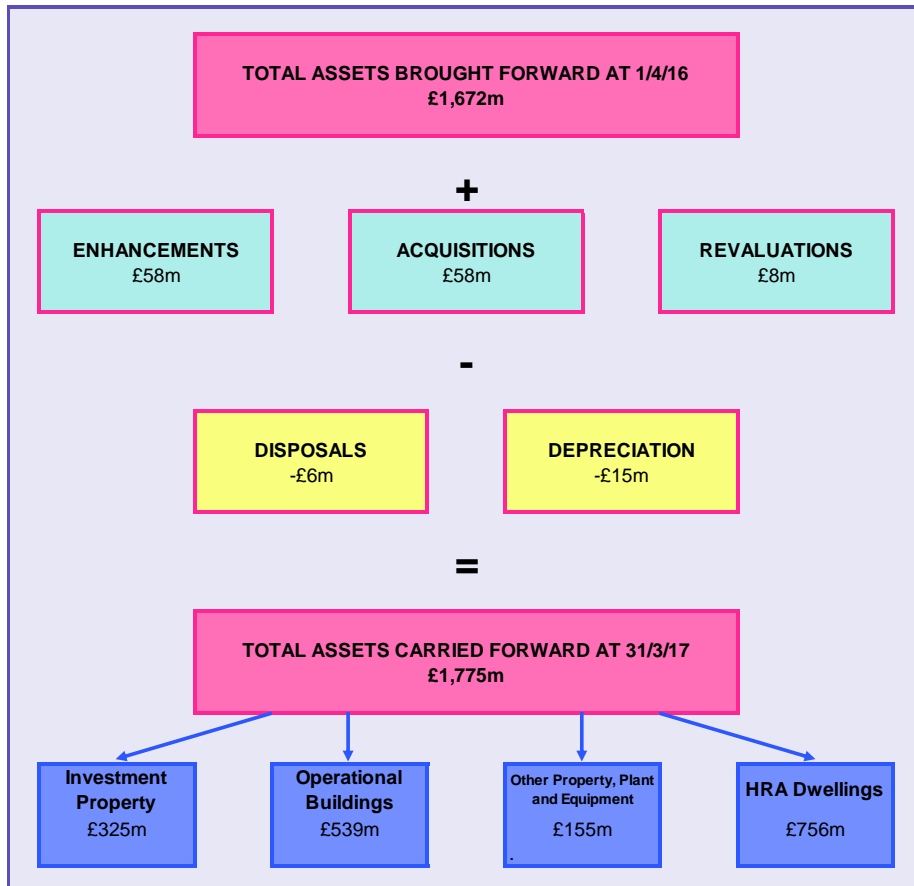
TOTAL ASSETS BROUGHT FORWARD AT 1/4/16
£1,672m

+

ENHANCEMENTS
£58m

ACQUISITIONS
£58m

REVALUATIONS
£8m

-

DISPOSALS
-£6m

DEPRECIATION
-£15m

=

TOTAL ASSETS CARRIED FORWARD AT 31/3/17
£1,775m

Investment Property
£325m

Operational Buildings
£539m

Other Property, Plant and Equipment
£155m

HRA Dwellings
£756m